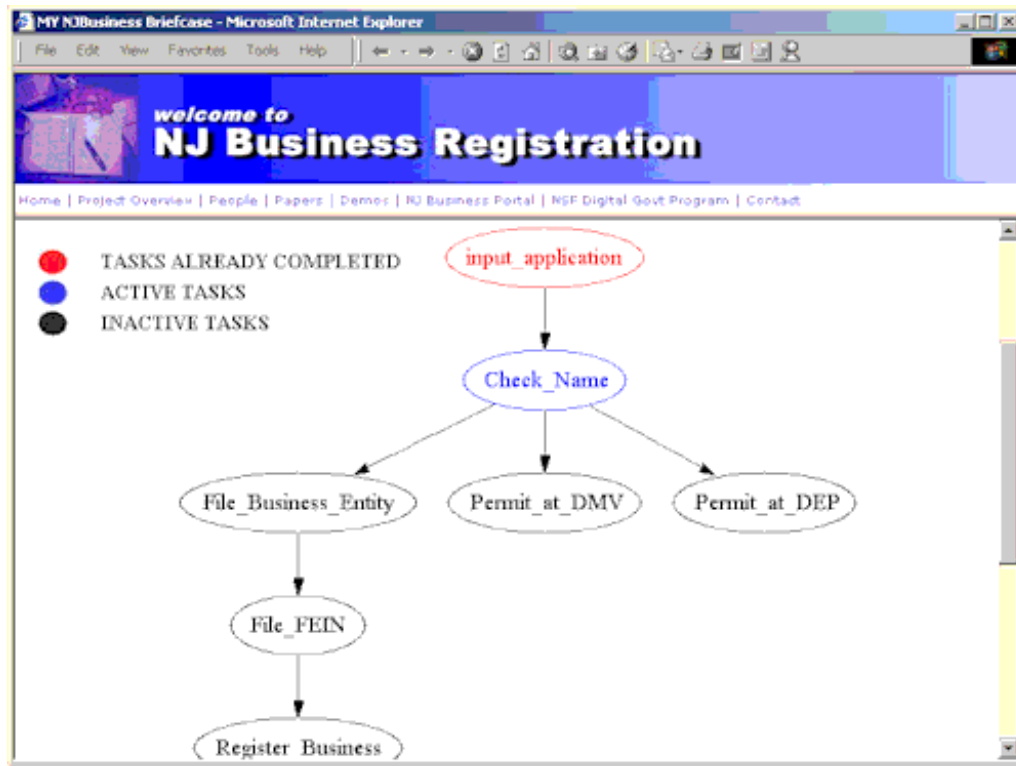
MY NJBusiness Briefcase - Microsoft Internet Explorer

File Edit View Favorites Tools Help

welcome to
NJ Business Registration

Home | Project Overview | People | Papers | Demos | NJ Business Portal | NSF Digital Govt Program | Contact

TASKS ALREADY COMPLETED
ACTIVE TASKS
INACTIVE TASKS

input_application

Check_Name

File_Business_Entity

Permit_at_DMV

Permit_at_DEP

File_FEIN

Register_Business